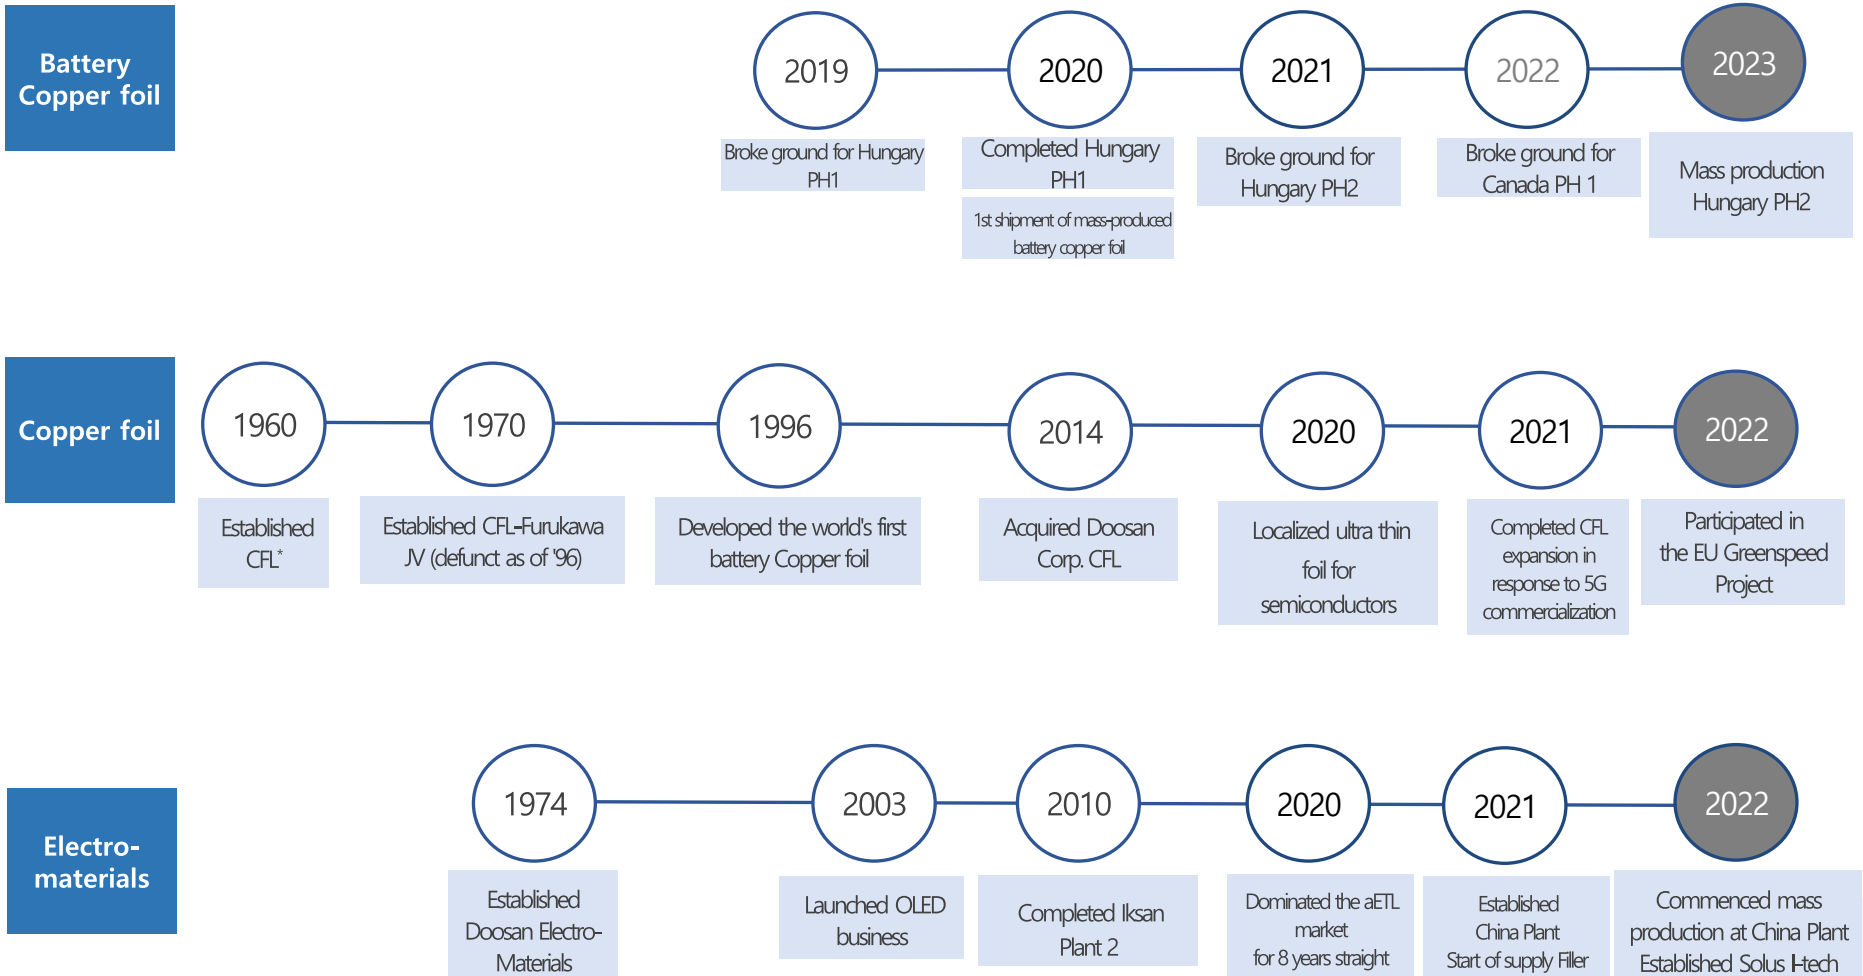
Battery Copper foil

2019
Broke ground for Hungary PH1

2020
Completed Hungary PH1
1st shipment of mass-produced battery copper foil

2021
Broke ground for Hungary PH2

2022
Broke ground for Canada PH 1

2023
Mass production Hungary PH2

Copper foil

1960
Established CFL*

1970
Established CFL-Furukawa JV (defunct as of '96)

1996
Developed the world's first battery Copper foil

2014
Acquired Doosan Corp. CFL

2020
Localized ultra thin foil for semiconductors

2021
Completed CFL expansion in response to 5G commercialization

2022
Participated in the EU Greenspeed Project

Electro-materials

1974
Established Doosan Electro-Materials

2003
Launched OLED business

2010
Completed Iksan Plant 2

2020
Dominated the aETL market for 8 years straight

2021
Established China Plant Start of supply Filler

2022
Commenced mass production at China Plant Established Solus I-tech